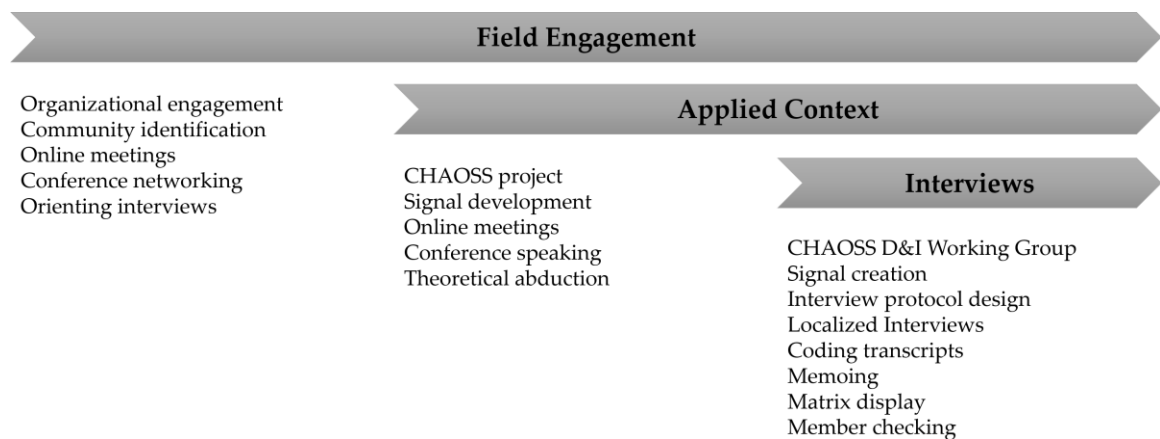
Field Engagement

Organizational engagement
Community identification
Online meetings
Conference networking
Orienting interviews

Applied Context

CHAOSS project
Signal development
Online meetings
Conference speaking
Theoretical abduction

Interviews

CHAOSS D&I Working Group
Signal creation
Interview protocol design
Localized Interviews
Coding transcripts
Memoing
Matrix display
Member checking